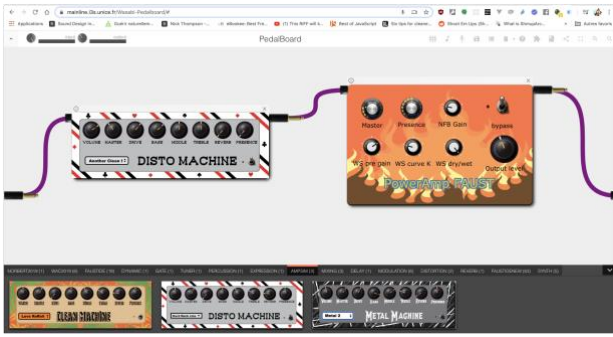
mainline.i3s.unice.fr/Wasabi-PedalBoard/#

Applications
Sound Design w...
Dusti's webcam...
Nick Thompson -...
Tous Best Fre...
This WPF will b...
Best of JavaScript
Six tips for clever...
Wood-On-Ups (Bi...
What is Biomedic...
Autre favoris

PedalBoard

VOLUME
MASTER
DRIVE
BASS
MIDDLE
TREBLE
REVERB
PRESENCE

DISTO MACHINE

Master
Presence
NFB Gain
bypass
WS pre gain
WS curve K
WS dry/wet
Output level

PowerAmp FAUST

CLEAN MACHINE
DISTO MACHINE
Metal 2
METAL MACHINE